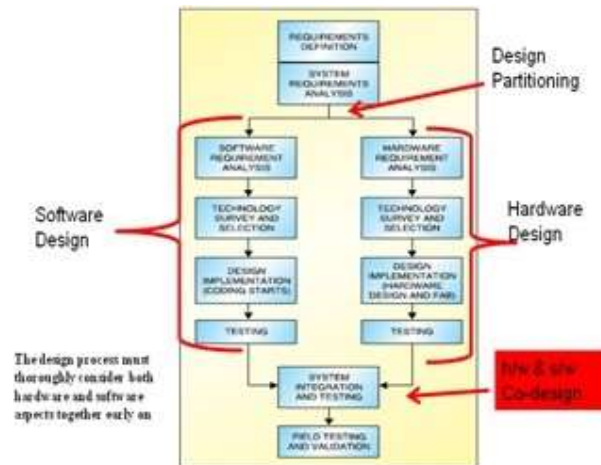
REQUIREMENTS DEFINITION

SYSTEM REQUIREMENTS ANALYSIS

Design Partitioning

SOFTWARE REQUIREMENT ANALYSIS

HARDWARE REQUIREMENT ANALYSIS

Software Design

TECHNOLOGY SURVEY AND SELECTION

TECHNOLOGY SURVEY AND SELECTION

Hardware Design

DESIGN IMPLEMENTATION (CODING STARTS)

DESIGN IMPLEMENTATION (HARDWARE DESIGN AND FAB)

TESTING

TESTING

The design process must thoroughly consider both hardware and software aspects together early on

SYSTEM INTEGRATION AND TESTING

h/w & s/w Co-design

FIELD TESTING AND VALIDATION